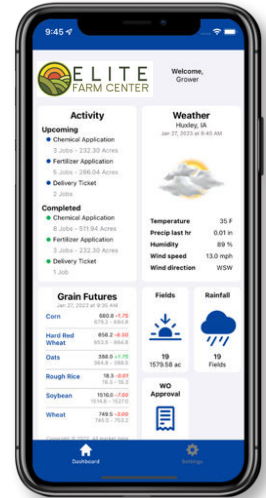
9:45

ELITE FARM CENTER

Welcome, Grower

Activity

Upcoming

Chemical Application
3 Jobs - 232.30 Acres

Fertilizer Application
5 Jobs - 286.04 Acres

Delivery Ticket

Completed

Chemical Application
8 Jobs - 511.94 Acres

Fertilizer Application
3 Jobs - 232.30 Acres

Delivery Ticket
1 Job

Weather

Huxley, IA

Jan 27, 2023 at 9:40 AM

| | |
|---|---|
| Temperature | 35 F |
| Precip last hr | 0.01 in |
| Humidity | 89 % |
| Wind speed | 13.0 mph |
| Wind direction | WSW |

Grain Futures

Jan 27, 2023 at 9:35 AM

| | | |
|---|---|---|
| Corn | 680.6 -1.70 | 679.2 - 684.6 |
| Hard Red Wheat | 856.2 -9.00 | 853.5 - 864.6 |
| Oats | 386.0 +1.75 | 384.8 - 388.5 |
| Rough Rice | 18.3 -0.01 | 18.3 - 18.3 |
| Soybean | 1516.6 -1.50 | 1516.6 - 1520.0 |
| Wheat | 749.5 -2.00 | 745.0 - 753.2 |

Fields

19
1579.58 ac

Rainfall

19
Fields

WO Approval

Dashboard

Settings